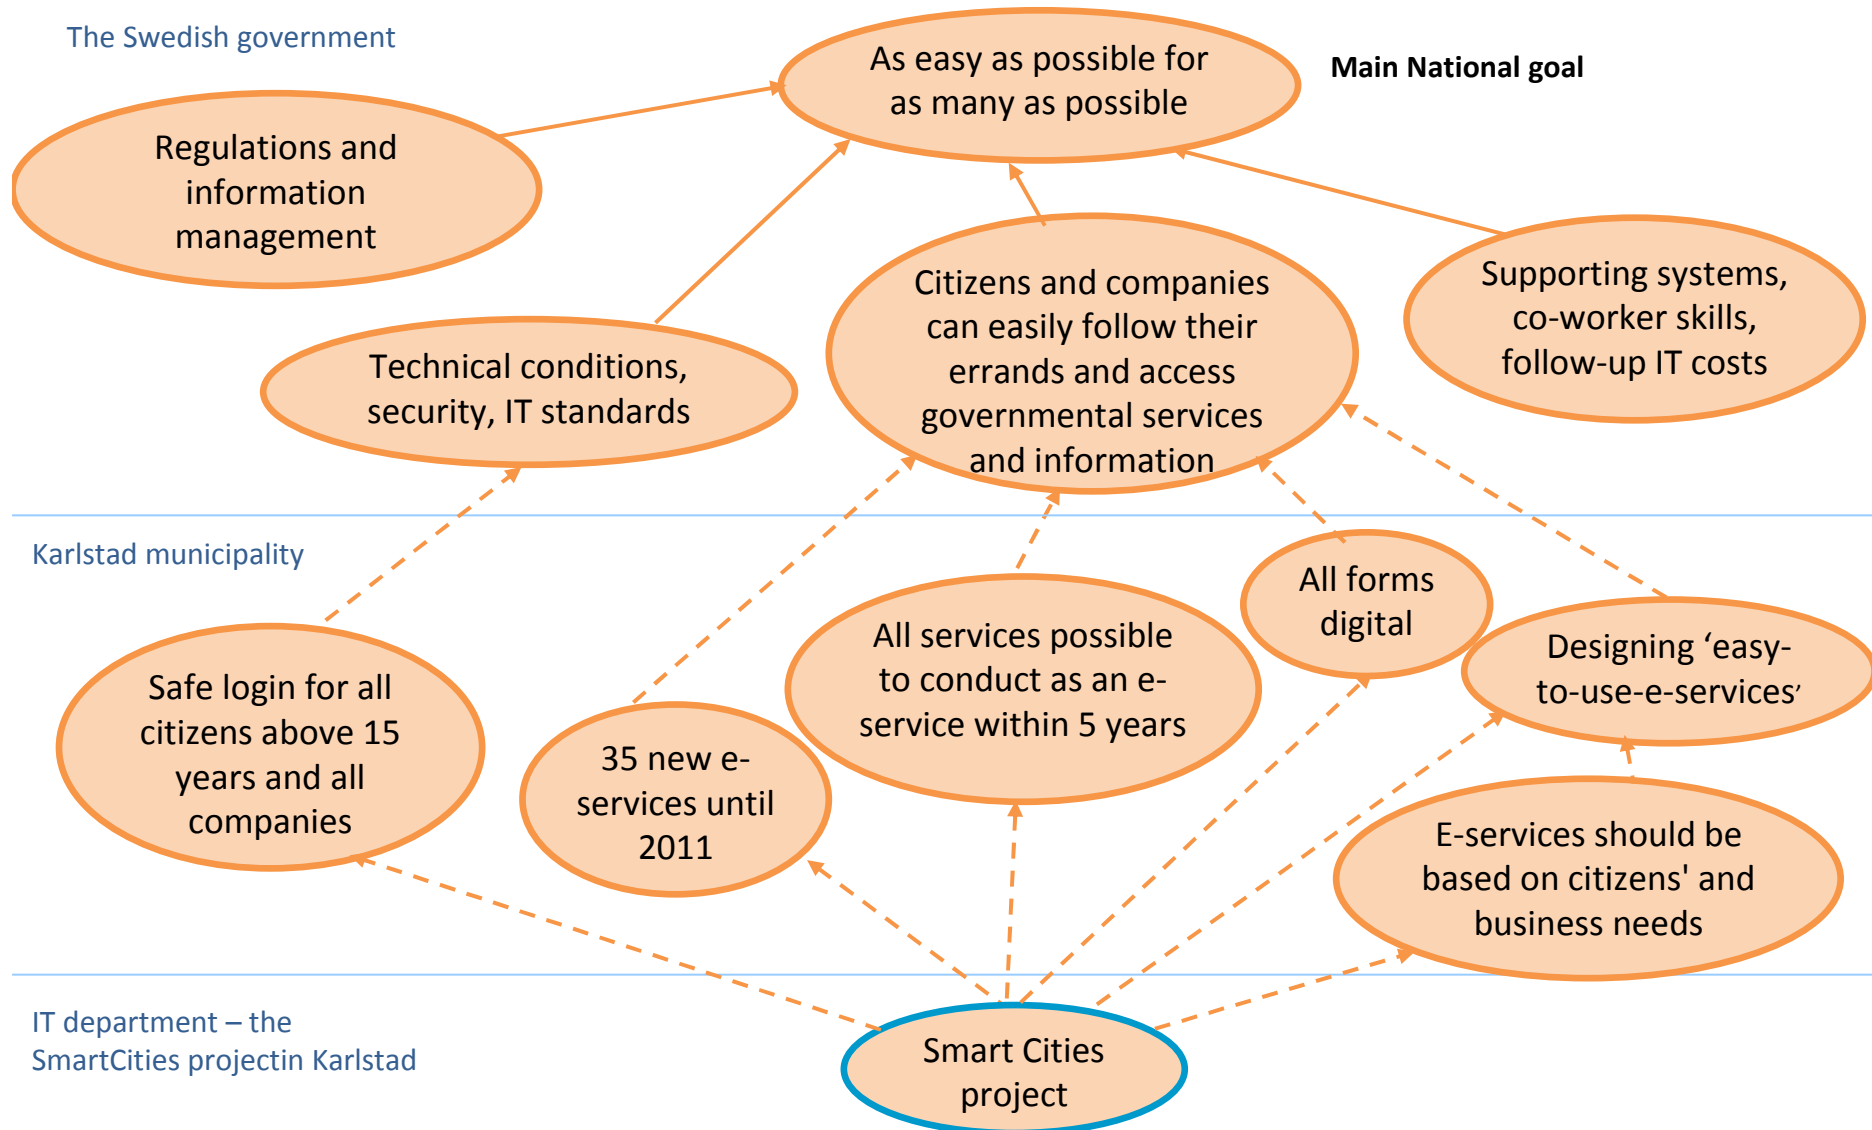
The Swedish government

As easy as possible for as many as possible

Main National goal

Regulations and information management

Technical conditions, security, IT standards

Citizens and companies can easily follow their errands and access governmental services and information

Supporting systems, co-worker skills, follow-up IT costs

Karlstad municipality

Safe login for all citizens above 15 years and all companies

35 new e-services until 2011

All services possible to conduct as an e-service within 5 years

All forms digital

Designing ‘easy-to-use-e-services’

E-services should be based on citizens' and business needs

IT department – the SmartCities projectin Karlstad

Smart Cities project